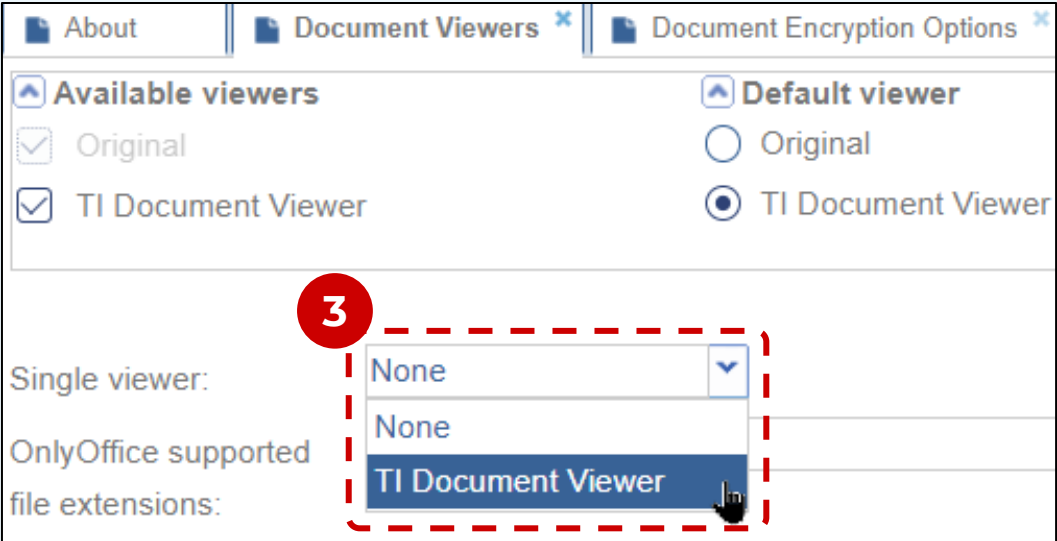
About | Document Viewers | Document Encryption Options

Available viewers
Original
TI Document Viewer

Default viewer
Original
TI Document Viewer

3

Single viewer: None

None
TI Document Viewer

OnlyOffice supported file extensions: